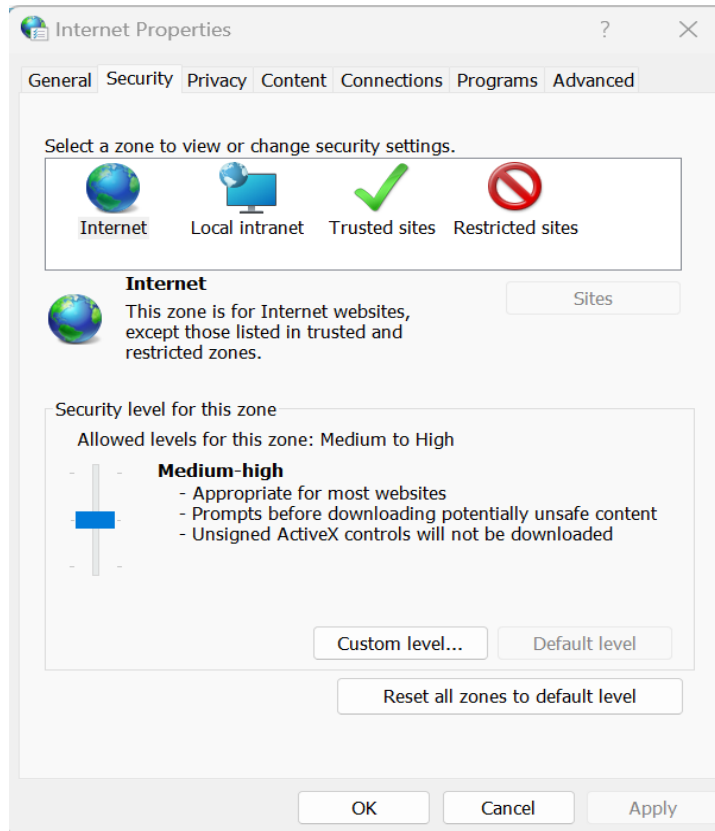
Internet Properties

?

General | Security | Privacy | Content | Connections | Programs | Advanced

Select a zone to view or change security settings.

Internet
Local intranet
Trusted sites
Restricted sites

Internet
This zone is for Internet websites, except those listed in trusted and restricted zones.

Sites

Security level for this zone

Allowed levels for this zone: Medium to High

Medium-high
- Appropriate for most websites
- Prompts before downloading potentially unsafe content
- Unsigned ActiveX controls will not be downloaded

Custom level...
Default level

Reset all zones to default level

OK
Cancel
Apply